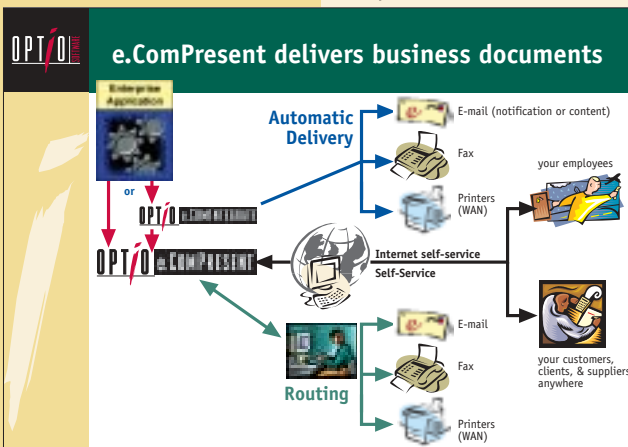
OPTIO SOFTWARE

e.ComPresent delivers business documents

Enterprise Application

or

OPTIO e.ComPresent

OPTIO e.ComPresent

Automatic Delivery

E-mail (notification or content)

Fax

Printers (WAN)

your employees

Internet self-service

Self-Service

Routing

E-mail

Fax

Printers (WAN)

your customers, clients, & suppliers anywhere